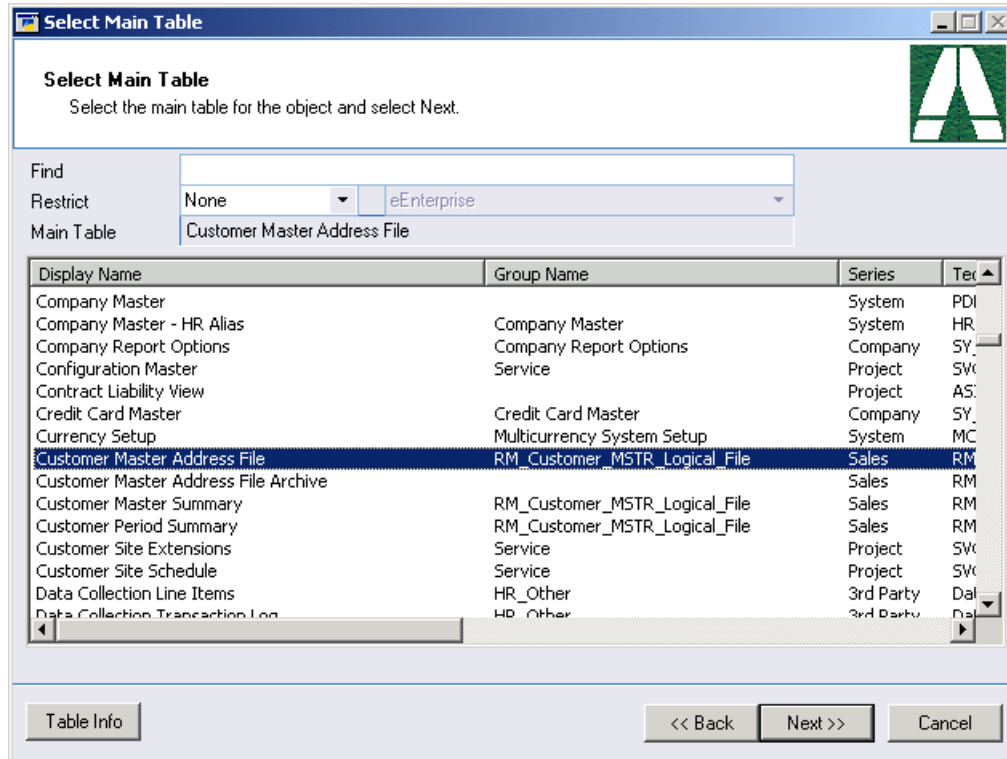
Select Main Table

Select Main Table
Select the main table for the object and select Next.

Find
Restrict None eEnterprise
Main Table Customer Master Address File

| Display Name | Group Name | Series | Tec |
|---|---|---|---|
| Company Master | | System | PDI |
| Company Master - HR Alias | Company Master | System | HR |
| Company Report Options | Company Report Options | Company | SY_ |
| Configuration Master | Service | Project | SV( |
| Contract Liability View | | Project | AS |
| Credit Card Master | Credit Card Master | Company | SY_ |
| Currency Setup | Multicurrency System Setup | System | MC |
| Customer Master Address File | RM_Customer_MSTR_Logical_File | Sales | RM |
| Customer Master Address File Archive | | Sales | RM |
| Customer Master Summary | RM_Customer_MSTR_Logical_File | Sales | RM |
| Customer Period Summary | RM_Customer_MSTR_Logical_File | Sales | RM |
| Customer Site Extensions | Service | Project | SV( |
| Customer Site Schedule | Service | Project | SV( |
| Data Collection Line Items | HR_Other | 3rd Party | Da |
| Data Collection Transaction Log | HR_Other | 3rd Party | Da |

Table Info
<< Back
Next >>
Cancel